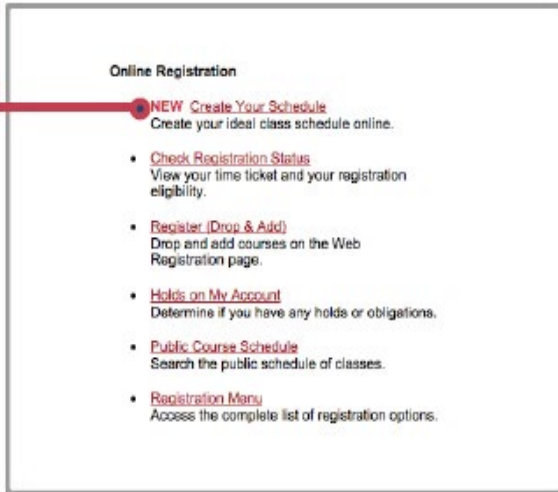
Online Registration

NEW Create Your Schedule
Create your ideal class schedule online.

- Check Registration Status
View your time ticket and your registration eligibility.

- Register (Drop & Add)
Drop and add courses on the Web Registration page.

- Holds on My Account
Determine if you have any holds or obligations.

- Public Course Schedule
Search the public schedule of classes.

- Registration Menu
Access the complete list of registration options.